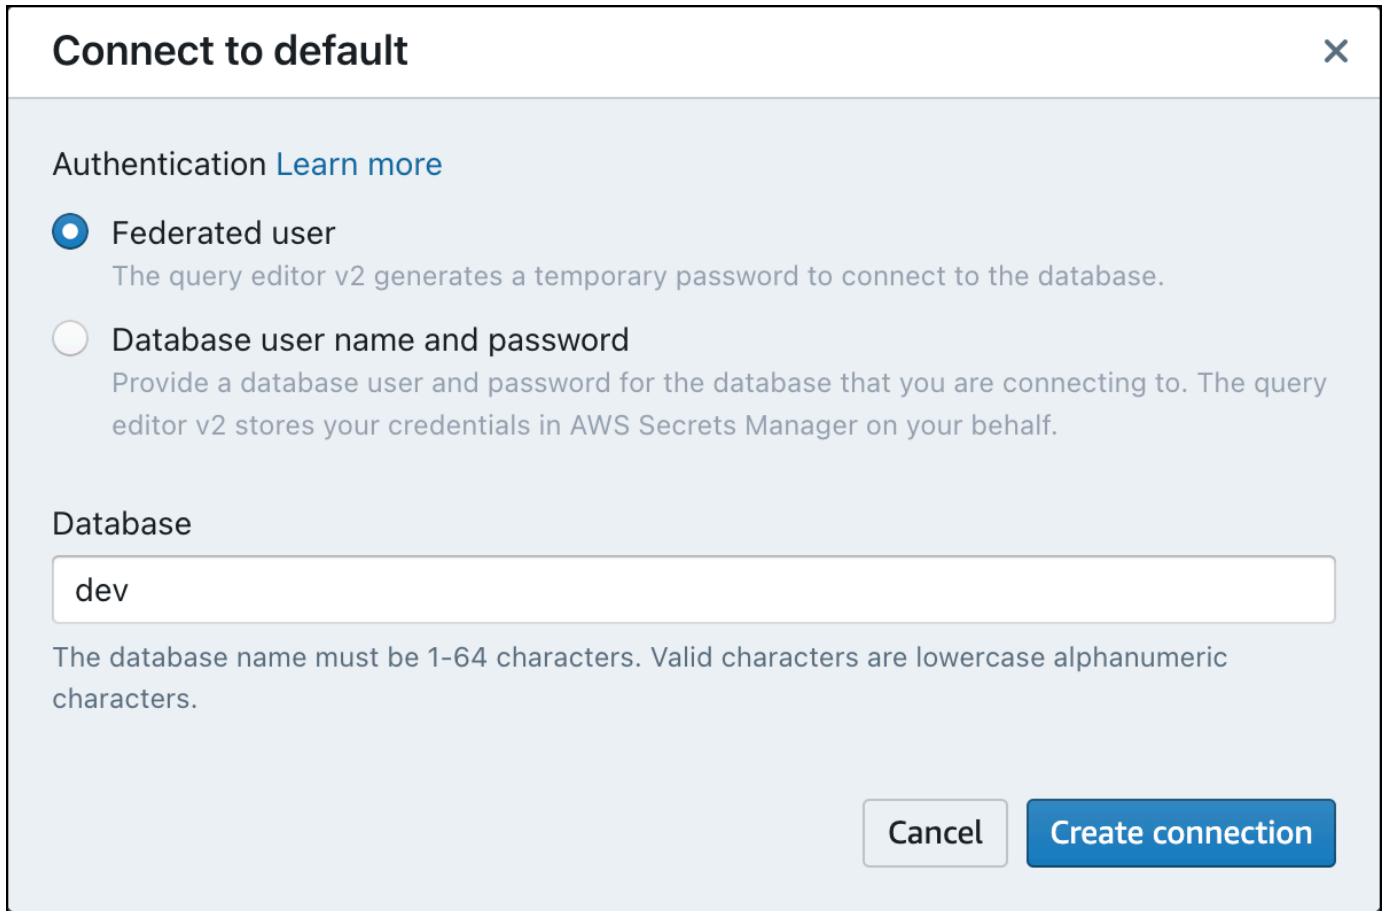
Connect to default

×

Authentication Learn more

Federated user
The query editor v2 generates a temporary password to connect to the database.

Database user name and password
Provide a database user and password for the database that you are connecting to. The query editor v2 stores your credentials in AWS Secrets Manager on your behalf.

Database

dev

The database name must be 1-64 characters. Valid characters are lowercase alphanumeric characters.

Cancel

Create connection